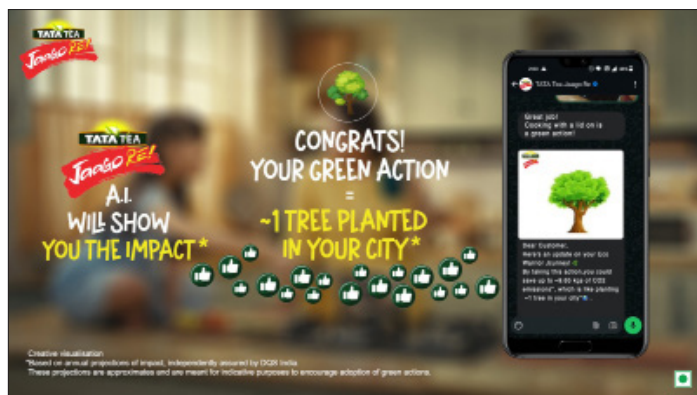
TATA TEA
Jaago RE!

TATA TEA
Jaago RE!
A.I.
WILL SHOW
YOU THE IMPACT*

CONGRATS!
YOUR GREEN ACTION
=
~1 TREE PLANTED
IN YOUR CITY*

TATA Tea Jaago Re

Great job!
Cooking with a lid on is a green action!

Dear Customer,
Here's an update on your Eco Warrior Journey!
By taking this action you could save up to ~8.60 Kgs of CO2 emissions*, which is like planting ~1 tree in your city*!

Creative visualisation
*Based on annual projections of impact, independently assured by DQS India
These projections are approximates and are meant for indicative purposes to encourage adoption of green actions.